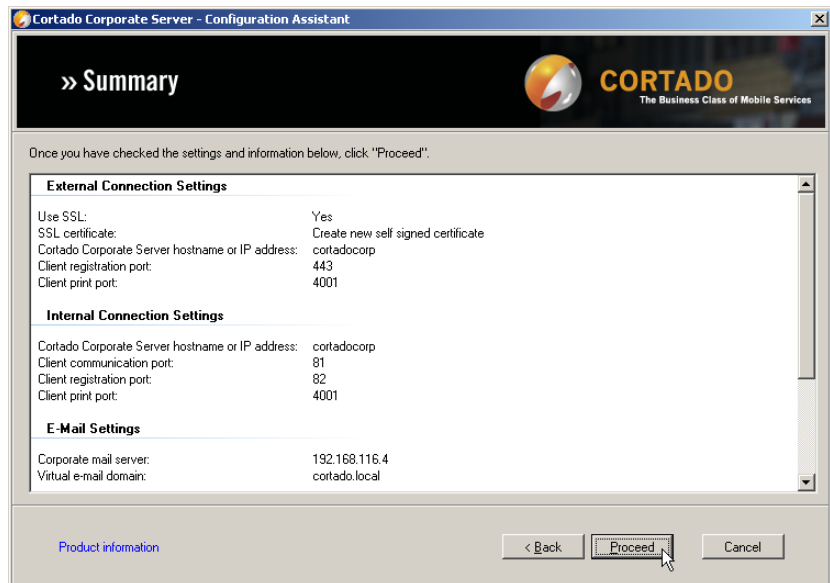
Cortado Corporate Server - Configuration Assistant

» Summary

CORTADO
The Business Class of Mobile Services

Once you have checked the settings and information below, click "Proceed".

External Connection Settings

| | |
|---|---|
| Use SSL: | Yes |
| SSL certificate: | Create new self signed certificate |
| Cortado Corporate Server hostname or IP address: | cortadocorp |
| Client registration port: | 443 |
| Client print port: | 4001 |

Internal Connection Settings

| | |
|---|---|
| Cortado Corporate Server hostname or IP address: | cortadocorp |
| Client communication port: | 81 |
| Client registration port: | 82 |
| Client print port: | 4001 |

E-Mail Settings

| | |
|---|---|
| Corporate mail server: | 192.168.116.4 |
| Virtual e-mail domain: | cortado.local |

Product information

< Back

Proceed

Cancel